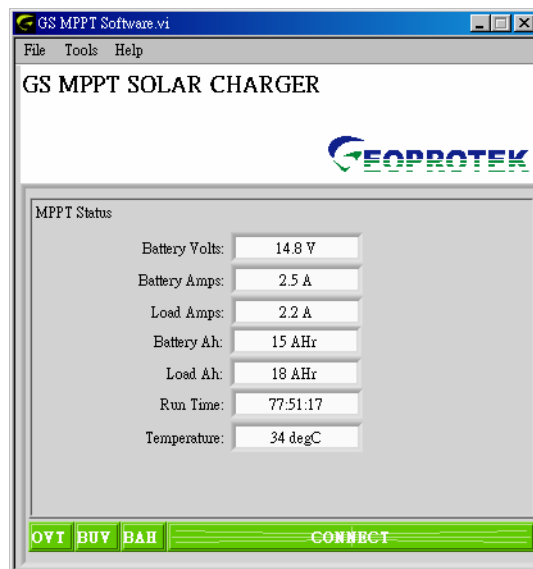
GS MPPT Software.vi

File Tools Help

GS MPPT SOLAR CHARGER

GEOPROTEK

MPPT Status

Battery Volts: 14.8 V

Battery Amps: 2.5 A

Load Amps: 2.2 A

Battery Ah: 15 AHr

Load Ah: 18 AHr

Run Time: 77:51:17

Temperature: 34 degC

OVT BUV BAH CONNECT